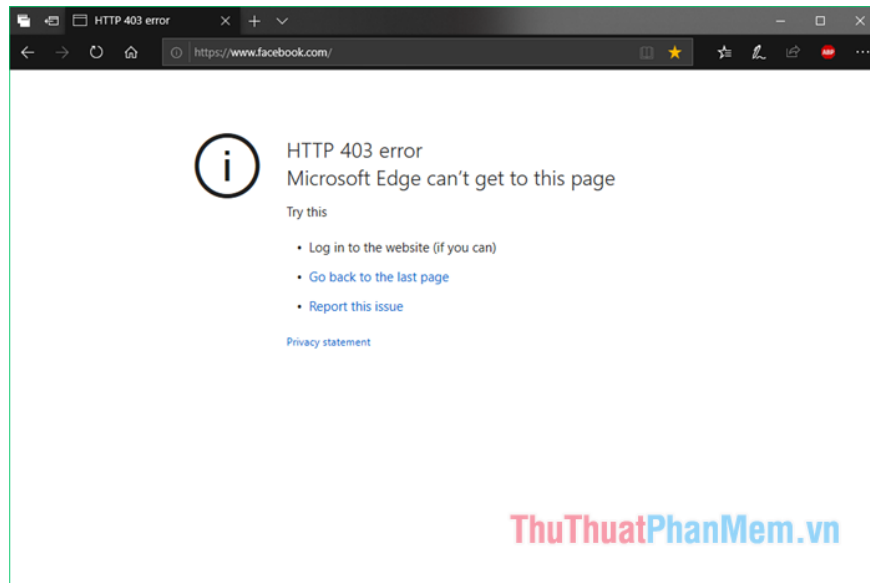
HTTP 403 error

https://www.facebook.com/

ABP

HTTP 403 error
Microsoft Edge can't get to this page

Try this

• Log in to the website (if you can)
• Go back to the last page
• Report this issue

Privacy statement

ThuThuatPhanMem.vn